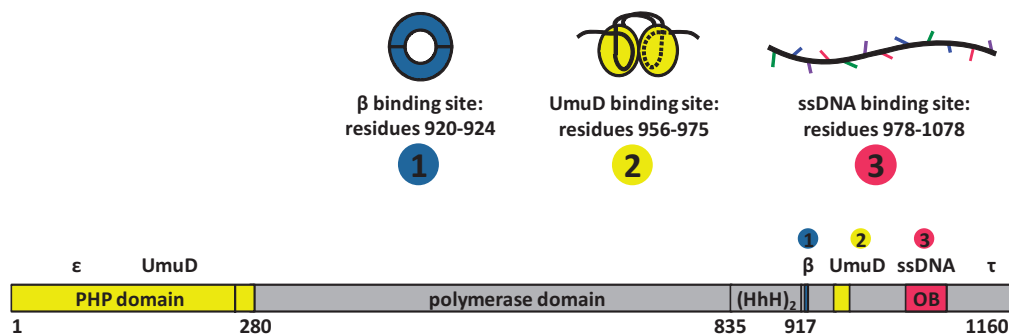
β binding site: residues 920-924

1

UmuD binding site: residues 956-975

2

ssDNA binding site: residues 978-1078

3

1 2 3

ε UmuD β UmuD ssDNA τ

PHP domain polymerase domain $(HhH)_2$ OB

1 280 835 917 1160